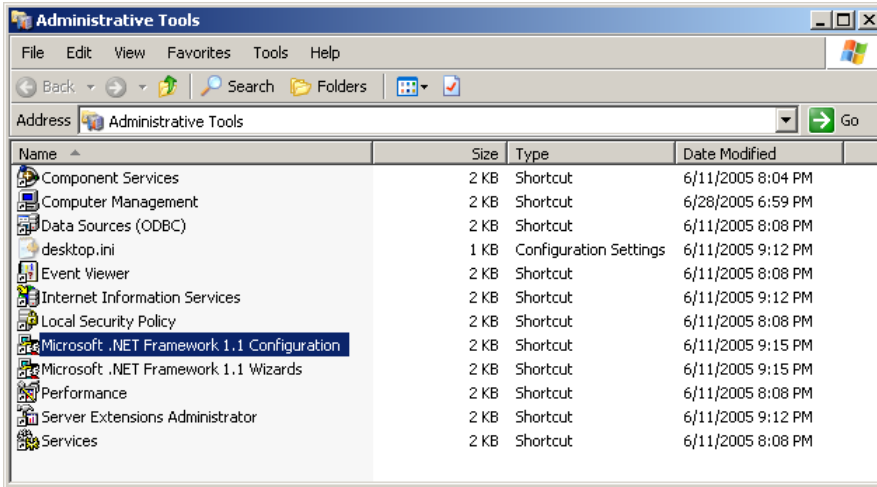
Administrative Tools

File Edit View Favorites Tools Help

Back Search Folders

Address Administrative Tools Go

| Name | Size | Type | Date Modified |
|---|---|---|---|
| Component Services | 2 KB | Shortcut | 6/11/2005 8:04 PM |
| Computer Management | 2 KB | Shortcut | 6/28/2005 6:59 PM |
| Data Sources (ODBC) | 2 KB | Shortcut | 6/11/2005 8:08 PM |
| desktop.ini | 1 KB | Configuration Settings | 6/11/2005 9:12 PM |
| Event Viewer | 2 KB | Shortcut | 6/11/2005 8:08 PM |
| Internet Information Services | 2 KB | Shortcut | 6/11/2005 9:12 PM |
| Local Security Policy | 2 KB | Shortcut | 6/11/2005 8:08 PM |
| Microsoft .NET Framework 1.1 Configuration | 2 KB | Shortcut | 6/11/2005 9:15 PM |
| Microsoft .NET Framework 1.1 Wizards | 2 KB | Shortcut | 6/11/2005 9:15 PM |
| Performance | 2 KB | Shortcut | 6/11/2005 8:08 PM |
| Server Extensions Administrator | 2 KB | Shortcut | 6/11/2005 9:12 PM |
| Services | 2 KB | Shortcut | 6/11/2005 8:08 PM |